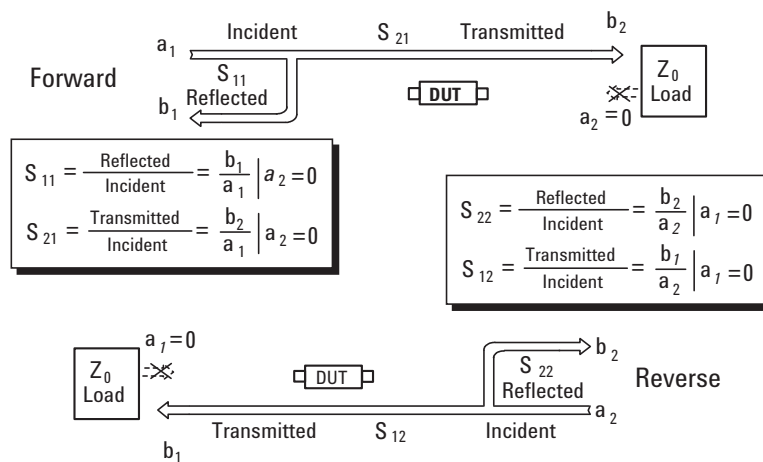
$a_1$ Incident $S_{21}$ Transmitted $b_2$

Forward

$S_{11}$ Reflected

$b_1$

DUT

$Z_0$ Load

$a_2 = 0$

$S_{11} = \frac{\text{Reflected}}{\text{Incident}} = \frac{b_1}{a_1} \Big| a_2 = 0$

$S_{21} = \frac{\text{Transmitted}}{\text{Incident}} = \frac{b_2}{a_1} \Big| a_2 = 0$

$S_{22} = \frac{\text{Reflected}}{\text{Incident}} = \frac{b_2}{a_2} \Big| a_1 = 0$

$S_{12} = \frac{\text{Transmitted}}{\text{Incident}} = \frac{b_1}{a_2} \Big| a_1 = 0$

$a_1 = 0$

$Z_0$ Load

DUT

$S_{22}$ Reflected

$b_2$

Reverse

$a_2$

Transmitted $S_{12}$ Incident

$b_1$